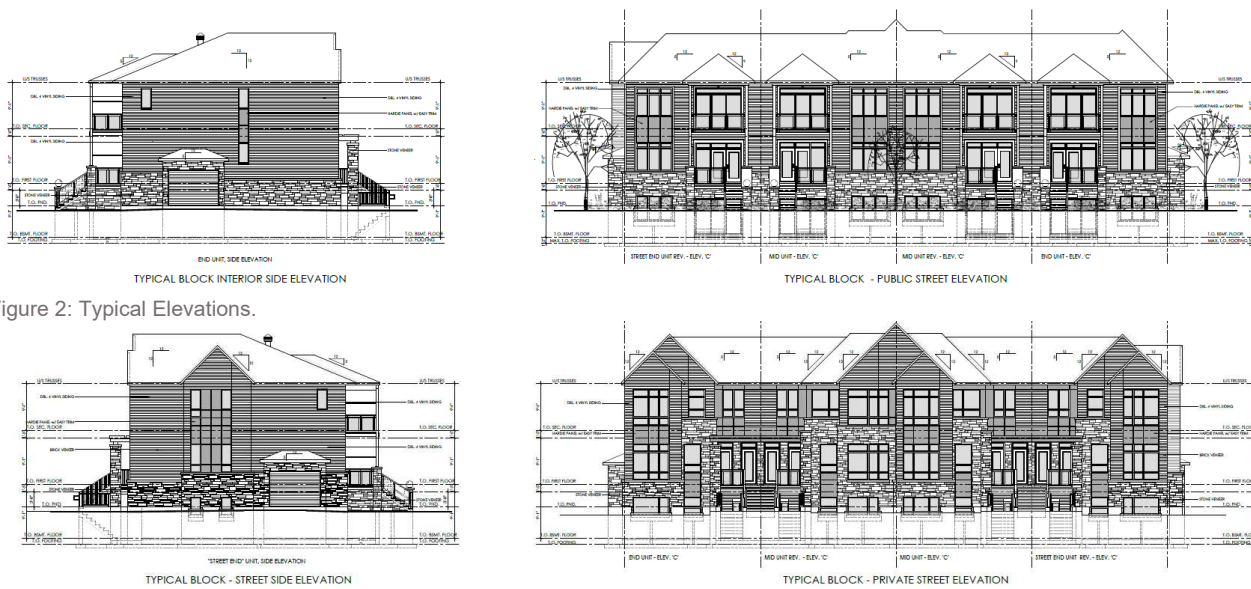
U/S TRUSSES
DBL. 4 VINYL SIDING
T.O. SEC. FLOOR
DBL. 4 VINYL SIDING
HARDIE PANEL w/ EASY TRIM
T.O. SEC. FLOOR
STONE VENEER
T.O. FIRST FLOOR
STONE VENEER
T.O. FND.
T.O. BSMT. FLOOR
T.O. FOOTING
END UNIT, SIDE ELEVATION
TYPICAL BLOCK INTERIOR SIDE ELEVATION

U/S TRUSSES
HARDIE PANEL w/ EASY TRIM
T.O. FIRST FLOOR
STONE VENEER
T.O. FND.
T.O. BSMT. FLOOR
MAX. T.O. FOOTING
STREET END UNIT REV. - ELEV. 'C'
MID UNIT - ELEV. 'C'
MID UNIT REV. - ELEV. 'C'
END UNIT - ELEV. 'C'
TYPICAL BLOCK - PUBLIC STREET ELEVATION

igure 2: Typical Elevations.

U/S TRUSSES
DBL. 4 VINYL SIDING
HARDIE PANEL w/ EASY TRIM
T.O. SEC. FLOOR
BRICK VENEER
DBL. 4 VINYL SIDING
T.O. FIRST FLOOR
STONE VENEER
T.O. FND.
T.O. BSMT. FLOOR
T.O. FOOTING
"STREET END" UNIT, SIDE ELEVATION
TYPICAL BLOCK - STREET SIDE ELEVATION

U/S TRUSSES
DBL. 4 VINYL SIDING
T.O. SEC. FLOOR
HARDIE PANEL w/ EASY TRIM
BRICK VENEER
T.O. FIRST FLOOR
STONE VENEER
T.O. FND.
T.O. BSMT. FLOOR
T.O. FOOTING
END UNIT - ELEV. 'C'
MID UNIT REV. - ELEV. 'C'
MID UNIT - ELEV. 'C'
STREET END UNIT REV. - ELEV. 'C'
TYPICAL BLOCK - PRIVATE STREET ELEVATION